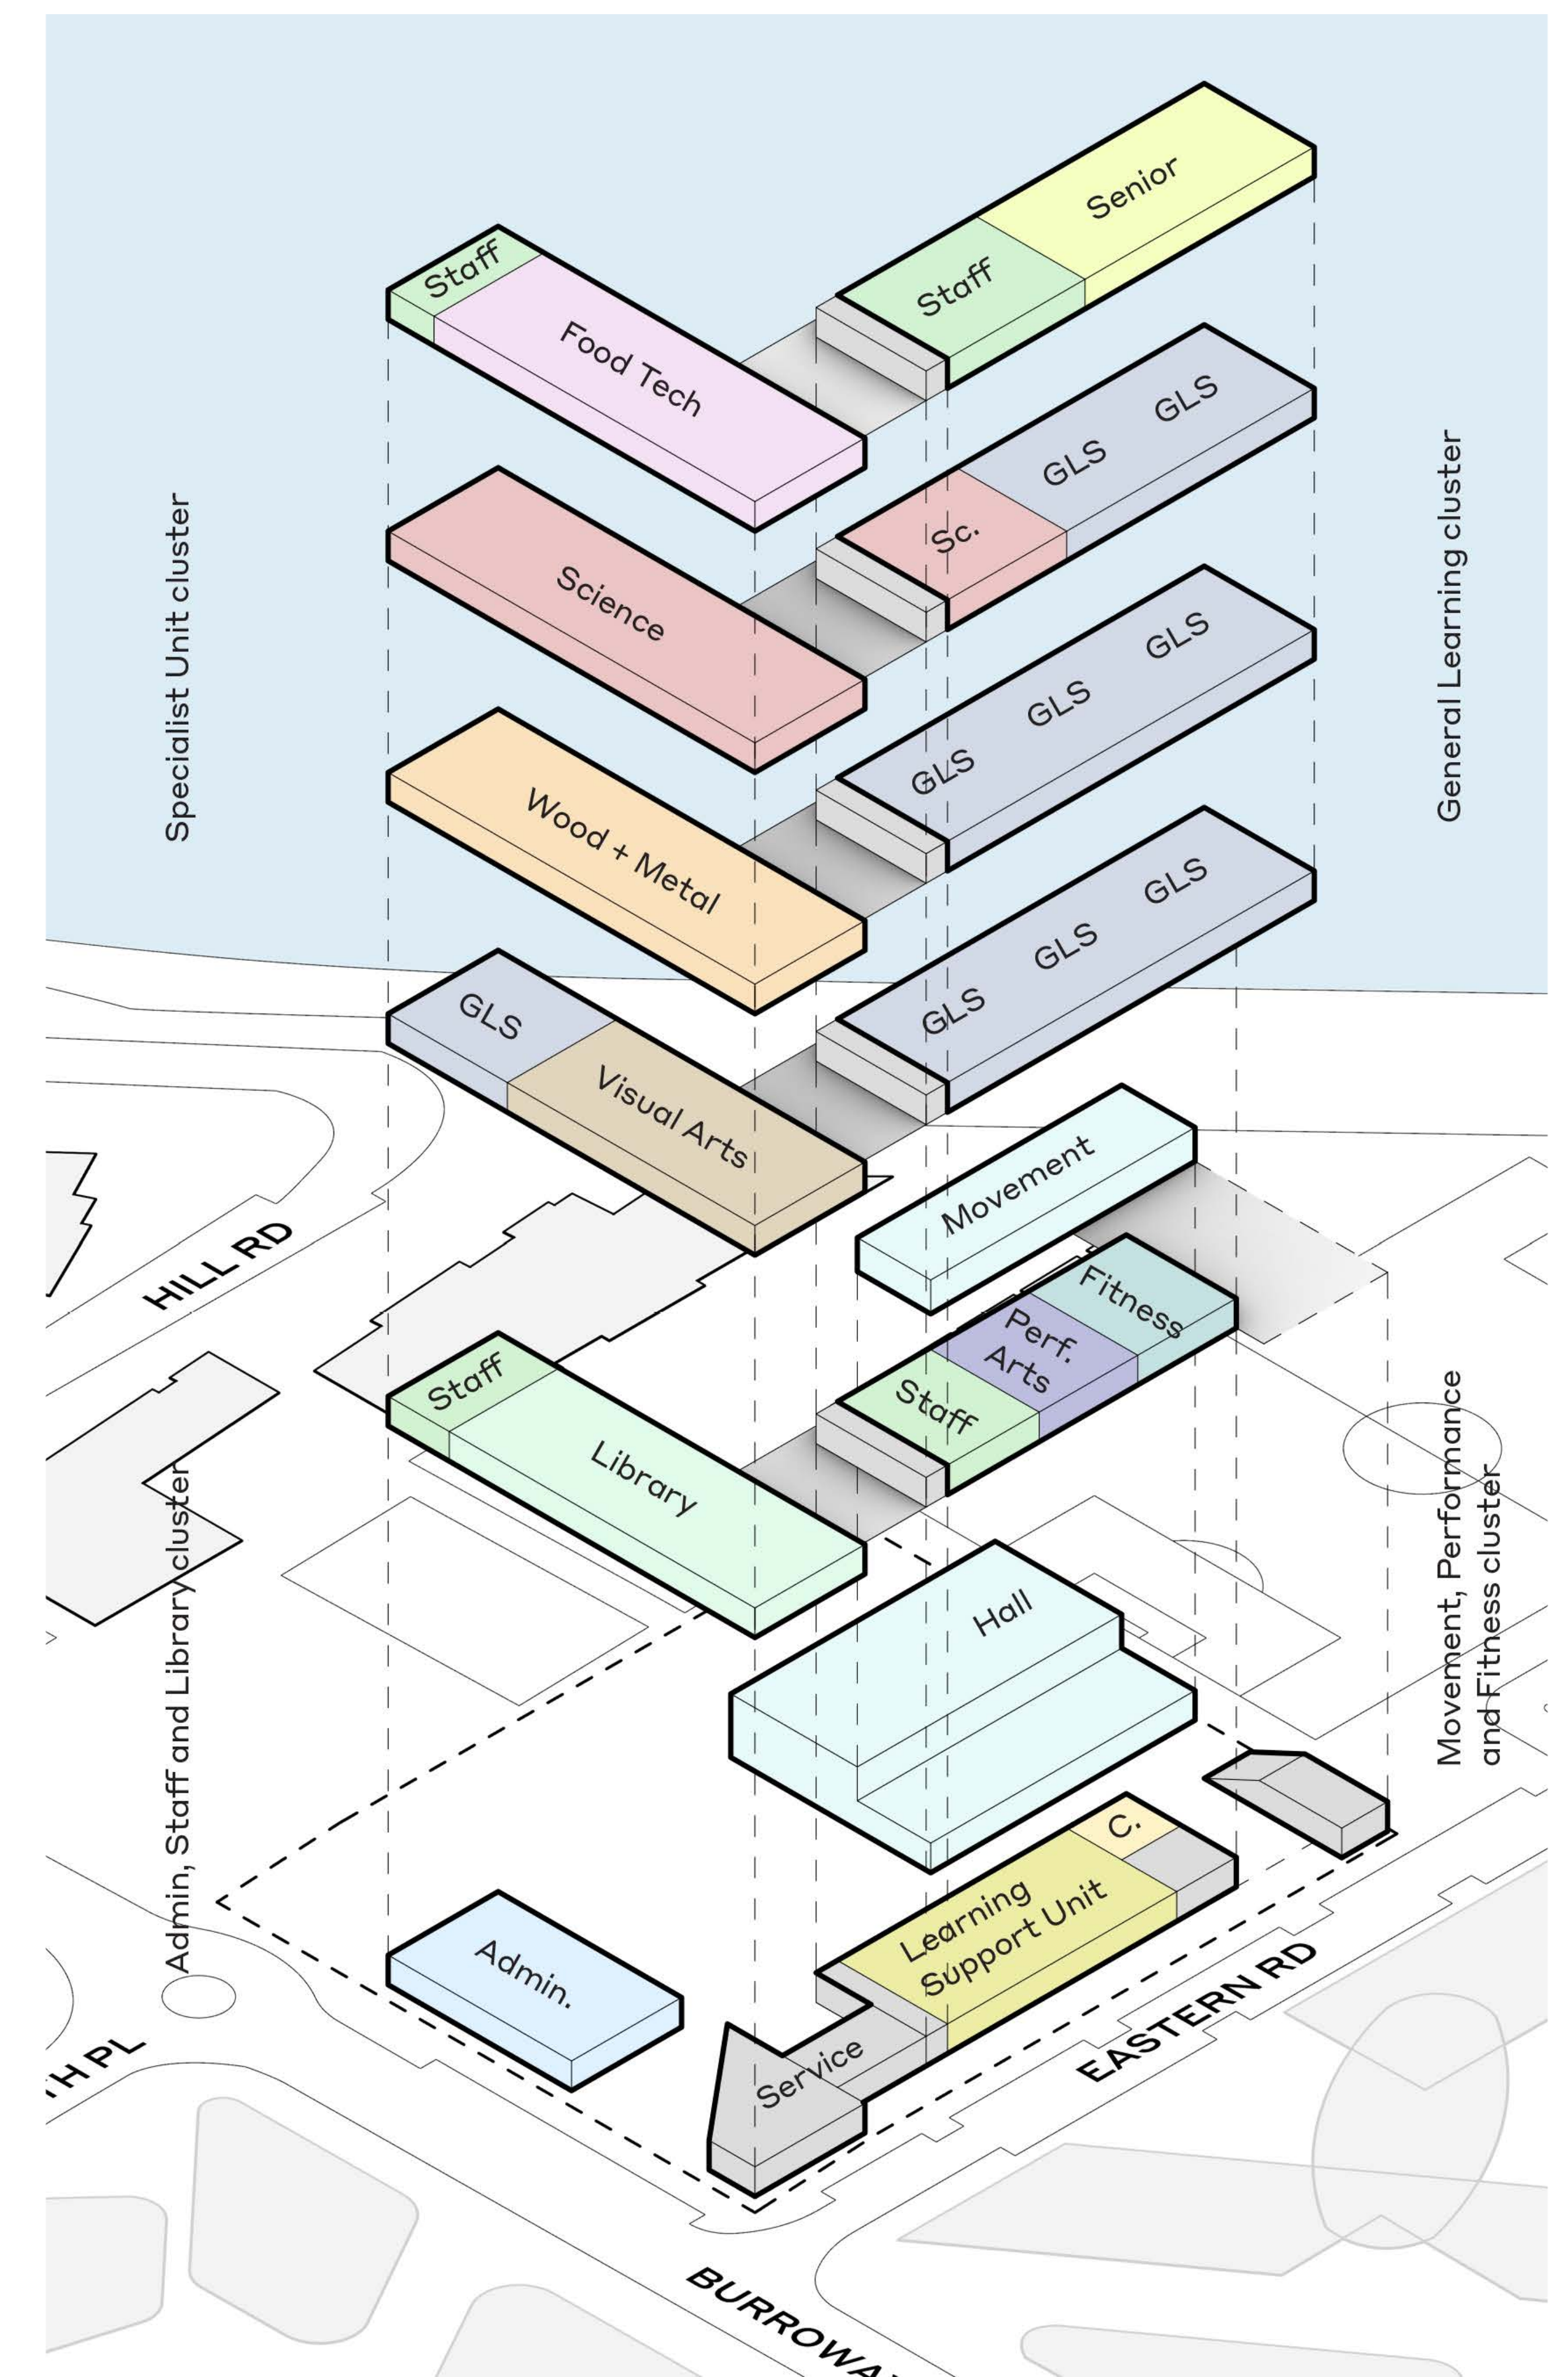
Specialist Unit cluster

General Learning cluster

Staff

Food Tech

Staff

Senior

GLS

GLS

Sc.

Science

GLS

GLS

GLS

Wood + Metal

GLS

GLS

GLS

GLS

GLS

Visual Arts

Movement

HILL RD

Fitness

Perf. Arts

Staff

Staff

Library

Movement, Performance and Fitness cluster

Admin, Staff and Library cluster

Hall

C.

Learning Support Unit

Admin.

EASTERN RD

TH PL

Service

BURROWA